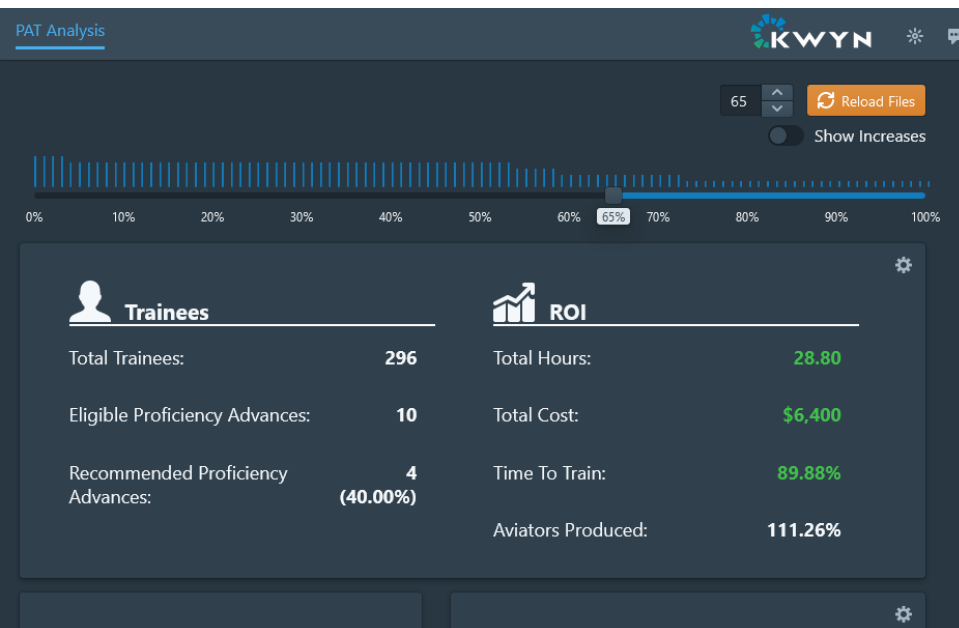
PAT Analysis

KWYN

65

Reload Files

Show Increases

0% 10% 20% 30% 40% 50% 60% 65% 70% 80% 90% 100%

Trainees

Total Trainees: 296

Eligible Proficiency Advances: 10

Recommended Proficiency Advances: 4 (40.00%)

ROI

Total Hours: 28.80

Total Cost: $6,400

Time To Train: 89.88%

Aviators Produced: 111.26%